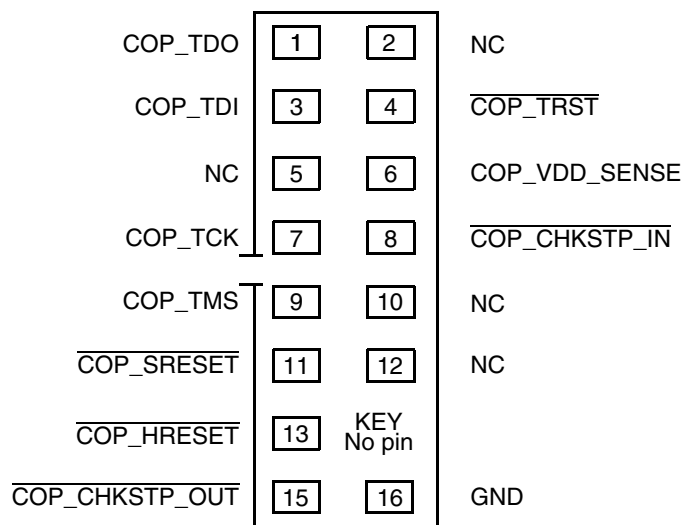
COP_TDO 1 2 NC

COP_TDI 3 4 $\overline{\text{COP\_TRST}}$

NC 5 6 COP_VDD_SENSE

COP_TCK 7 8 $\overline{\text{COP\_CHKSTP\_IN}}$

COP_TMS 9 10 NC

$\overline{\text{COP\_SRESET}}$ 11 12 NC

$\overline{\text{COP\_HRESET}}$ 13 KEY No pin

$\overline{\text{COP\_CHKSTP\_OUT}}$ 15 16 GND